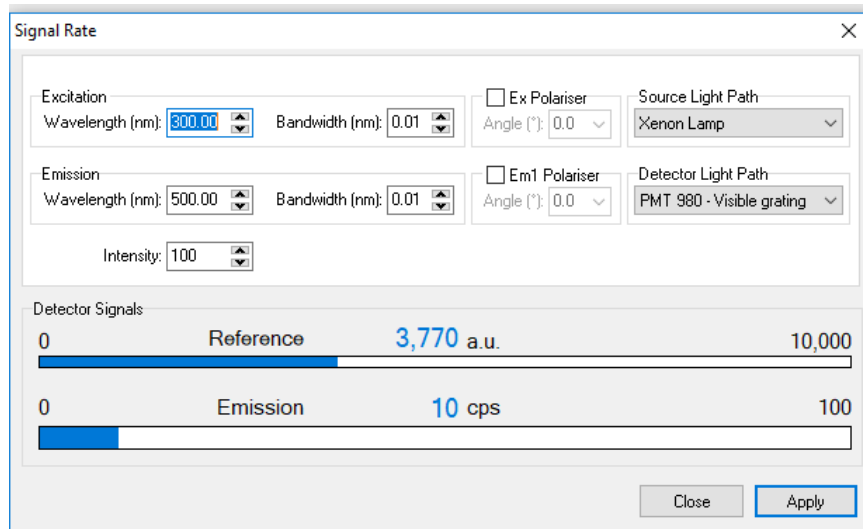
Signal Rate
×

Excitation
Wavelength (nm): 300.00
Bandwidth (nm): 0.01

Ex Polariser
Angle (°): 0.0

Source Light Path
Xenon Lamp

Emission
Wavelength (nm): 500.00
Bandwidth (nm): 0.01

Em1 Polariser
Angle (°): 0.0

Detector Light Path
PMT 980 - Visible grating

Intensity: 100

Detector Signals
0 Reference 3,770 a.u. 10,000

0 Emission 10 cps 100

Close
Apply